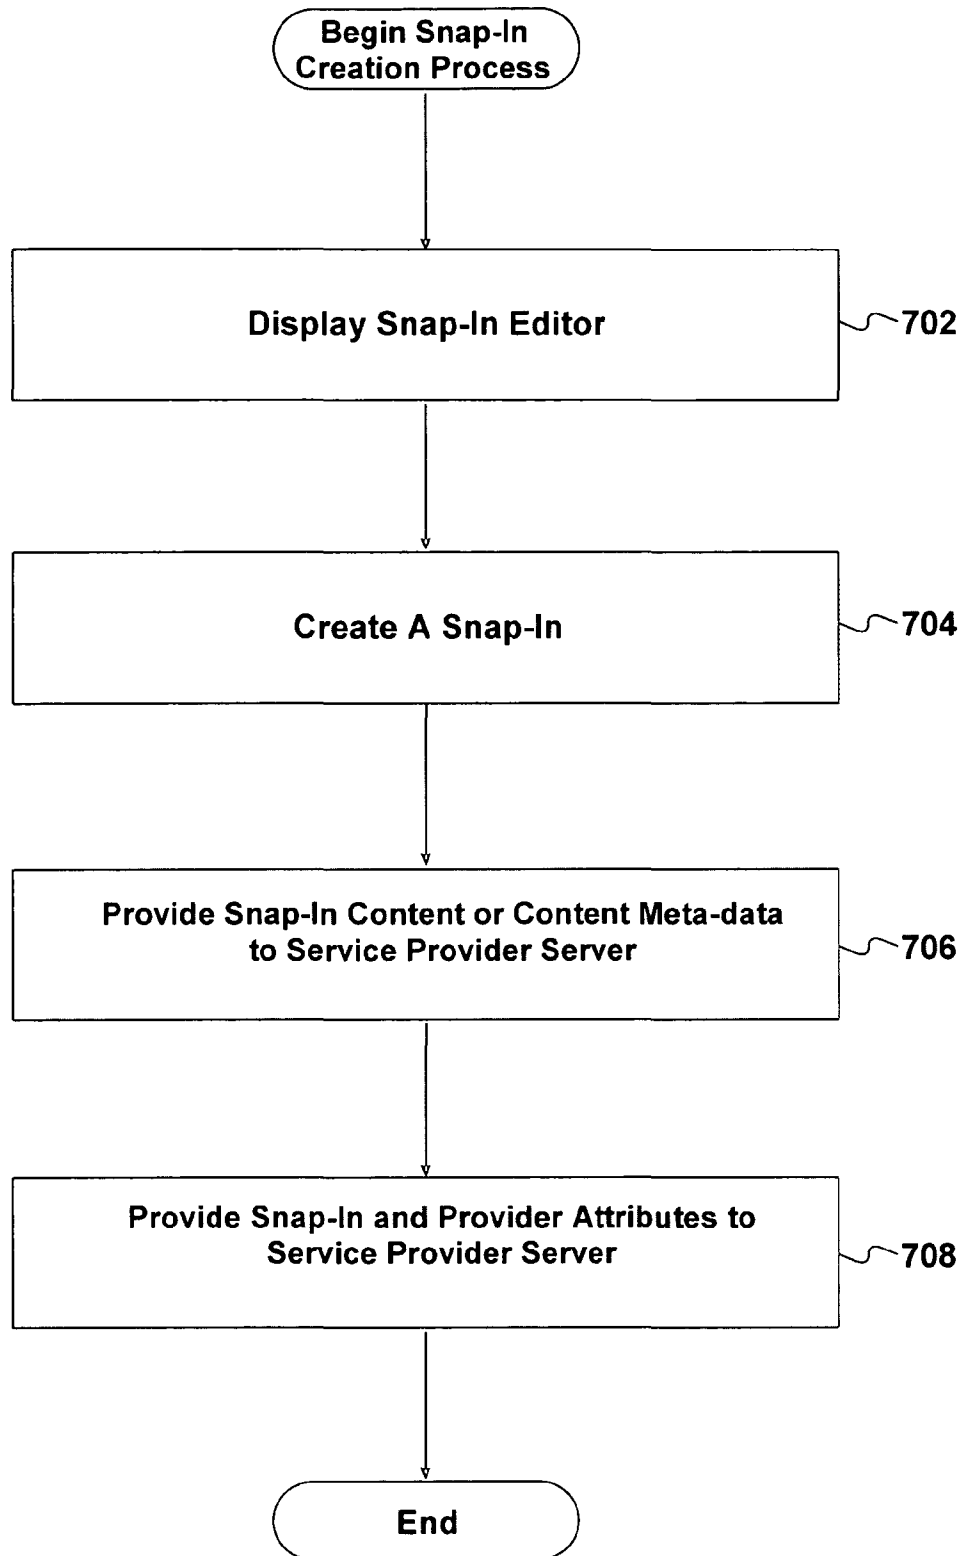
Begin Snap-In Creation Process

Display Snap-In Editor

702

Create A Snap-In

704

Provide Snap-In Content or Content Meta-data to Service Provider Server

706

Provide Snap-In and Provider Attributes to Service Provider Server

708

End